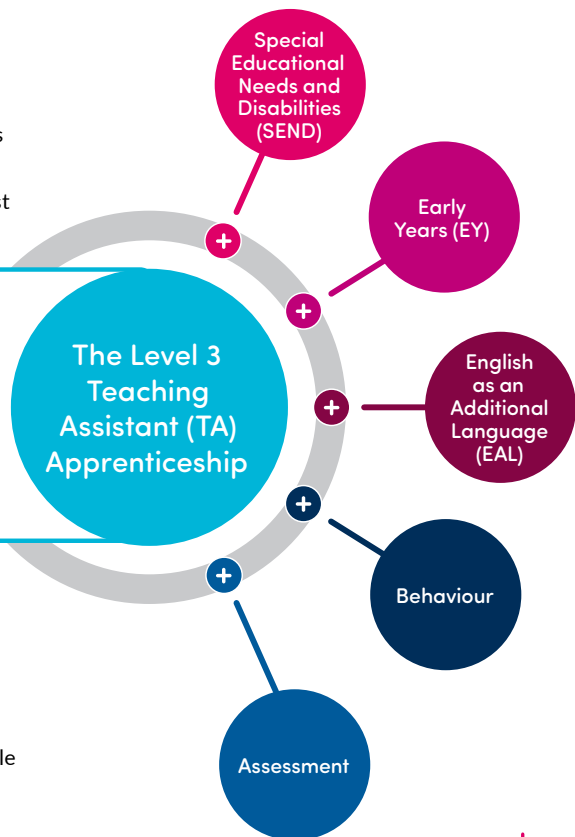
s

t

le

The Level 3 Teaching Assistant (TA) Apprenticeship

+

Special Educational Needs and Disabilities (SEND)

+

Early Years (EY)

+

English as an Additional Language (EAL)

+

Behaviour

+

Assessment